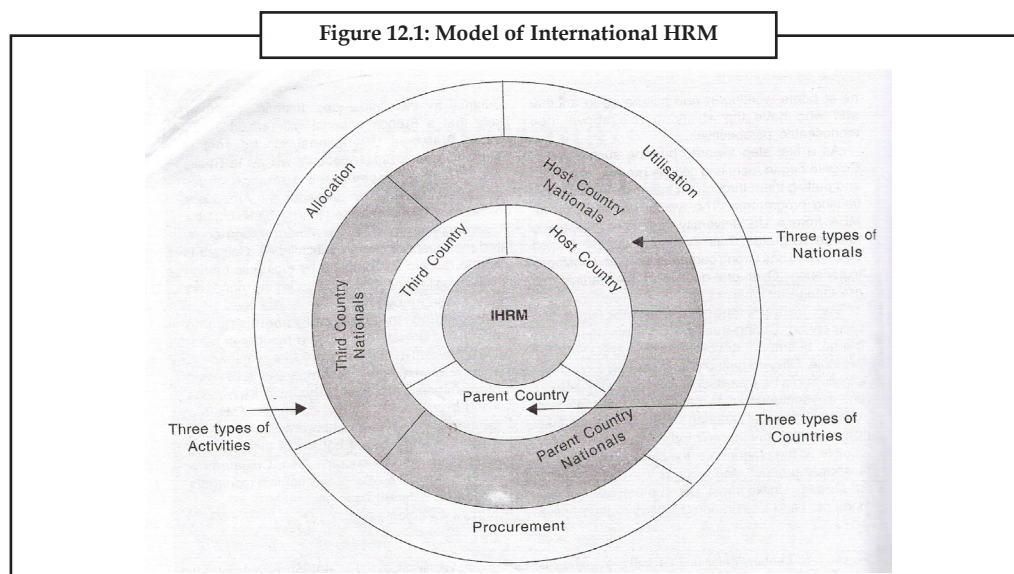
Figure 12.1: Model of International HRM

Allocation

Utilisation

Host Country Nationals

Host Country

Third Country

Third Country Nationals

IHRM

Parent Country

Parent Country Nationals

Procurement

Three types of Nationals

Three types of Activities

Three types of Countries